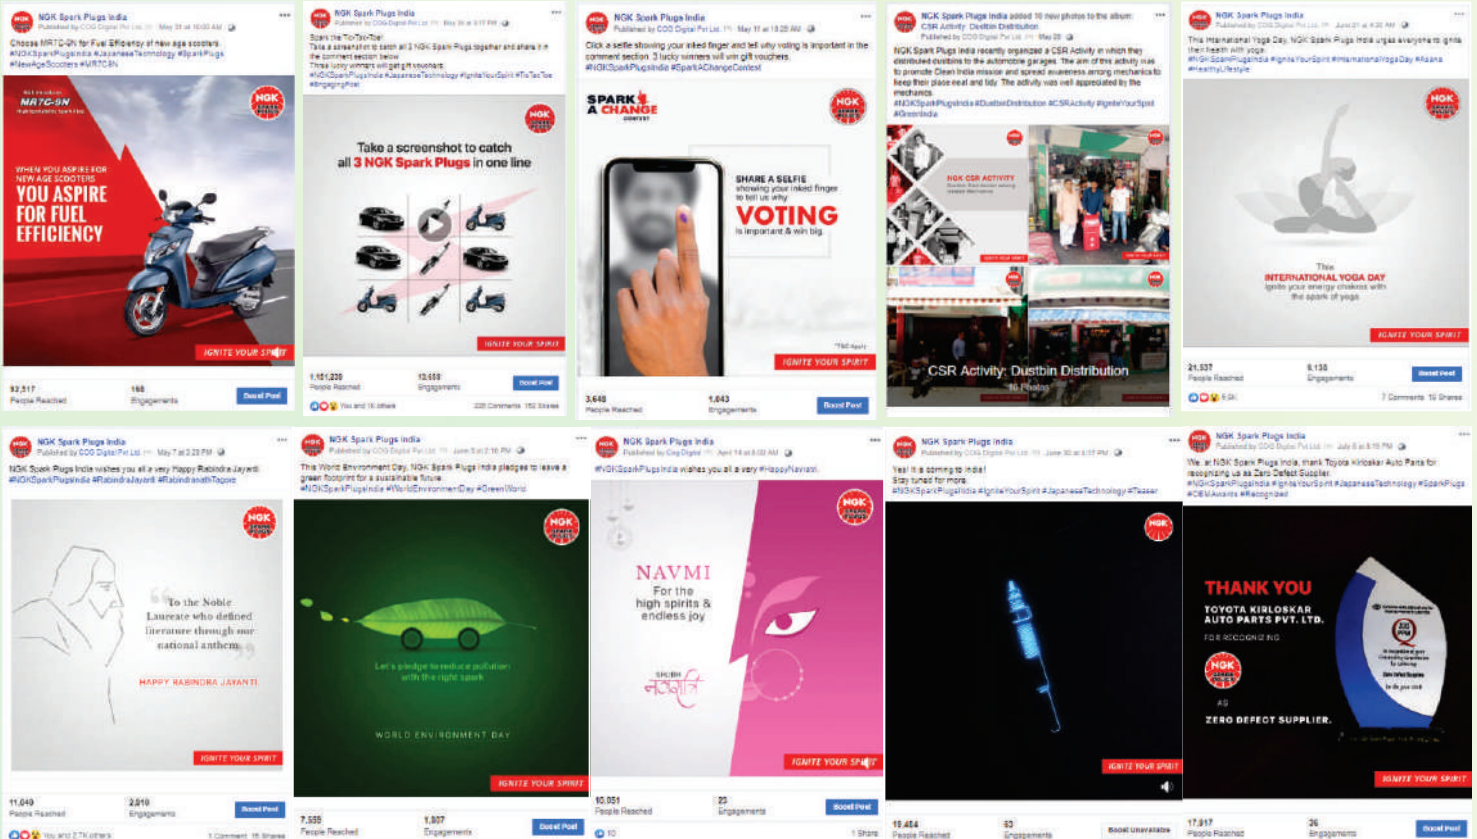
NGK Spark Plugs India
Published by COG Digital Pvt Ltd · May 31 at 10:00 AM
Choose MR7C-9N for Fuel Efficiency of new age scooters.
#NGKSparkPlugsIndia #JapaneseTechnology #SparkPlugs #NewAgeScooters #MR7C9N

MR7C-9N
WHEN YOU ASPIRE FOR NEW AGE SCOOTERS
YOU ASPIRE FOR FUEL EFFICIENCY
NGK
IGNITE YOUR SPIRIT
92,317 People Reached
168 Engagements
Boost Post

NGK Spark Plugs India
Published by COG Digital Pvt Ltd · May 26 at 5:17 PM
Spark the Tic-Tac-Toe!
Take a screenshot to catch all 3 NGK Spark Plugs together and share it in the comment section below.
Three lucky winners will get gift vouchers.
#NGKSparkPlugsIndia #JapaneseTechnology #IgniteYourSpirit #TicTacToe #EngagingPost

NGK
Take a screenshot to catch all 3 NGK Spark Plugs in one line
IGNITE YOUR SPIRIT
1,151,230 People Reached
13,658 Engagements
Boost Post
You and 1K others
220 Comments 152 Shares

NGK Spark Plugs India
Published by COG Digital Pvt Ltd · May 11 at 10:28 AM
Click a selfie showing your inked finger and tell why voting is important in the comment section. 3 lucky winners will win gift vouchers.
#NGKSparkPlugsIndia #SparkAChangeContest

SPARK A CHANGE CONTEST
NGK
SHARE A SELFIE showing your inked finger to tell us why
VOTING
is important & win big.
*T&C Apply
IGNITE YOUR SPIRIT
3,648 People Reached
1,043 Engagements
Boost Post

NGK Spark Plugs India added 10 new photos to the album: CSR Activity: Dustbin Distribution.
Published by COG Digital Pvt Ltd · May 28
NGK Spark Plugs India recently organized a CSR Activity in which they distributed dustbins to the automobile garages. The aim of this activity was to promote Clean India mission and spread awareness among mechanics to keep their place neat and tidy. The activity was well appreciated by the mechanics.
#NGKSparkPlugsIndia #DustbinDistribution #CSRActivity #IgniteYourSpirit #GreenIndia

NGK CSR ACTIVITY
CSR Activity: Dustbin Distribution
10 Photos

NGK Spark Plugs India
Published by COG Digital Pvt Ltd · June 21 at 4:30 AM
This International Yoga Day, NGK Spark Plugs India urges everyone to ignite their health with yoga.
#NGKSparkPlugsIndia #IgniteYourSpirit #InternationalYogaDay #Asana #HealthyLifestyle

NGK
This INTERNATIONAL YOGA DAY
ignite your energy chakras with the spark of yoga
IGNITE YOUR SPIRIT
21,537 People Reached
6,130 Engagements
Boost Post
6.5K
7 Comments 10 Shares

NGK Spark Plugs India
Published by COG Digital Pvt Ltd · May 7 at 3:29 PM
NGK Spark Plugs India wishes you all a very Happy Rabindra Jayanti.
#NGKSparkPlugsIndia #RabindraJayanti #RabindranathTagore

NGK
To the Noble Laureate who defined literature through our national anthem.
HAPPY RABINDRA JAYANTI
IGNITE YOUR SPIRIT
11,049 People Reached
2,010 Engagements
Boost Post
You and 2.7K others
1 Comment 15 Shares

NGK Spark Plugs India
Published by COG Digital Pvt Ltd · June 5 at 2:16 PM
This World Environment Day, NGK Spark Plugs India pledges to leave a green footprint for a sustainable future.
#NGKSparkPlugsIndia #WorldEnvironmentDay #GreenWorld

NGK
Let's pledge to reduce pollution with the right spark
WORLD ENVIRONMENT DAY
IGNITE YOUR SPIRIT
7,555 People Reached
1,807 Engagements
Boost Post

NGK Spark Plugs India
Published by Cog Digital · April 14 at 6:00 AM
#NGKSparkPlugsIndia wishes you all a very #HappyNavami.

NGK
NAVMI
For the high spirits & endless joy
SHUBH नवरात्रि
IGNITE YOUR SPIRIT
10,051 People Reached
23 Engagements
Boost Post
10
1 Share

NGK Spark Plugs India
Published by COG Digital Pvt Ltd · June 30 at 5:17 PM
Yes! It is coming to India!
Stay tuned for more.
#NGKSparkPlugsIndia #IgniteYourSpirit #JapaneseTechnology #Teaser

NGK
IGNITE YOUR SPIRIT
10,464 People Reached
63 Engagements
Boost Unavailable

NGK Spark Plugs India
Published by COG Digital Pvt Ltd · July 8 at 6:19 PM
We, at NGK Spark Plugs India, thank Toyota Kirloskar Auto Parts for recognizing us as Zero Defect Supplier.
#NGKSparkPlugsIndia #IgniteYourSpirit #JapaneseTechnology #SparkPlugs #OEMAwards #Recognized

THANK YOU
TOYOTA KIRLOSKAR AUTO PARTS PVT. LTD.
FOR RECOGNIZING
NGK
AS
ZERO DEFECT SUPPLIER.
IGNITE YOUR SPIRIT
17,917 People Reached
26 Engagements
Boost Post